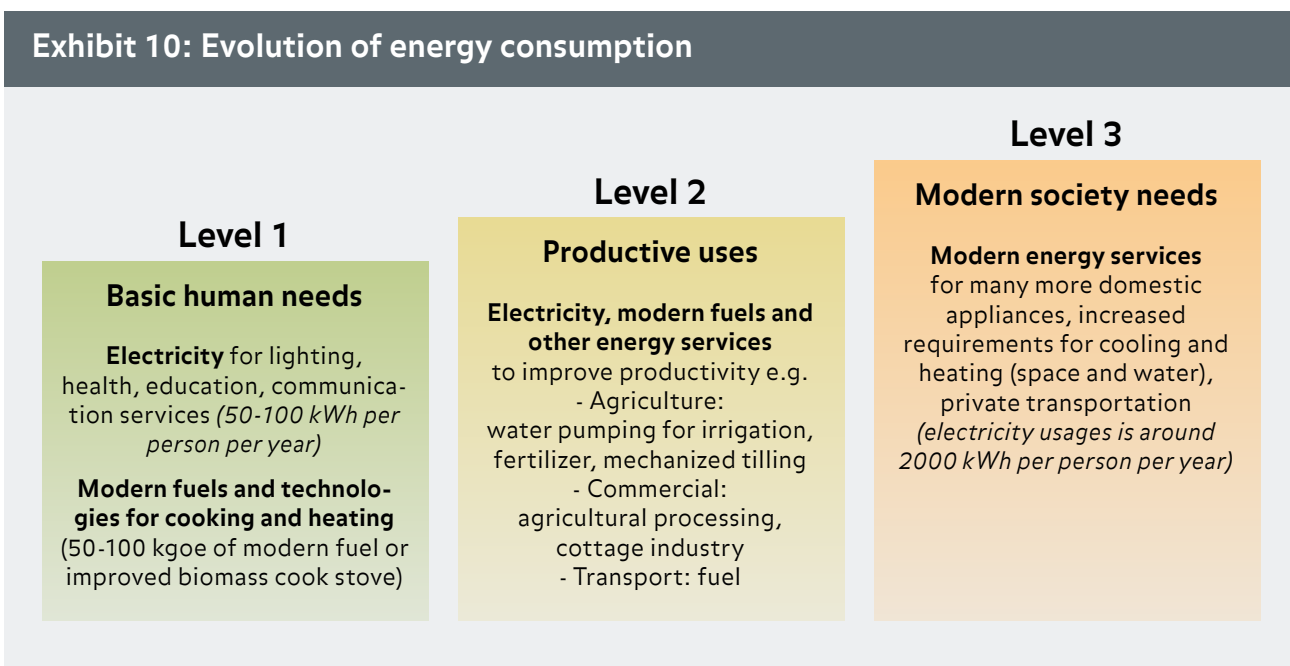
Exhibit 10: Evolution of energy consumption

Level 1

Basic human needs

**Electricity** for lighting, health, education, communication services *(50-100 kWh per person per year)*

**Modern fuels and technologies for cooking and heating** (50-100 kgoe of modern fuel or improved biomass cook stove)

Level 2

Productive uses

**Electricity, modern fuels and other energy services** to improve productivity e.g.
- Agriculture:
water pumping for irrigation, fertilizer, mechanized tilling
- Commercial:
agricultural processing, cottage industry
- Transport: fuel

Level 3

Modern society needs

**Modern energy services** for many more domestic appliances, increased requirements for cooling and heating (space and water), private transportation *(electricity usages is around 2000 kWh per person per year)*